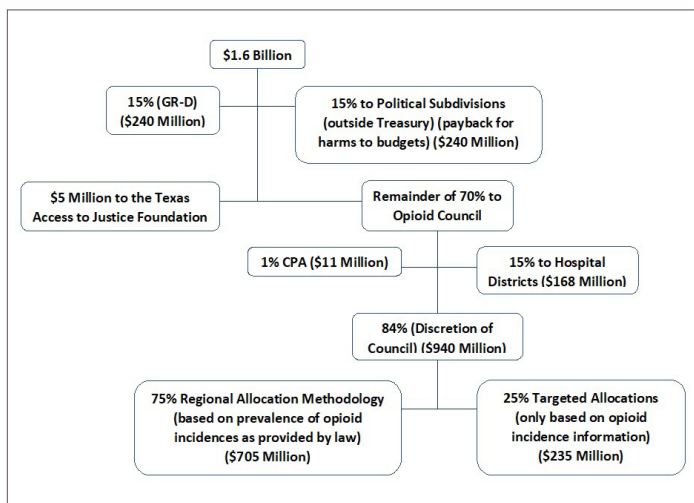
$1.6 Billion

15% (GR-D) ($240 Million)

15% to Political Subdivisions (outside Treasury) (payback for harms to budgets) ($240 Million)

$5 Million to the Texas Access to Justice Foundation

Remainder of 70% to Opioid Council

1% CPA ($11 Million)

15% to Hospital Districts ($168 Million)

84% (Discretion of Council) ($940 Million)

75% Regional Allocation Methodology (based on prevalence of opioid incidences as provided by law) ($705 Million)

25% Targeted Allocations (only based on opioid incidence information) ($235 Million)